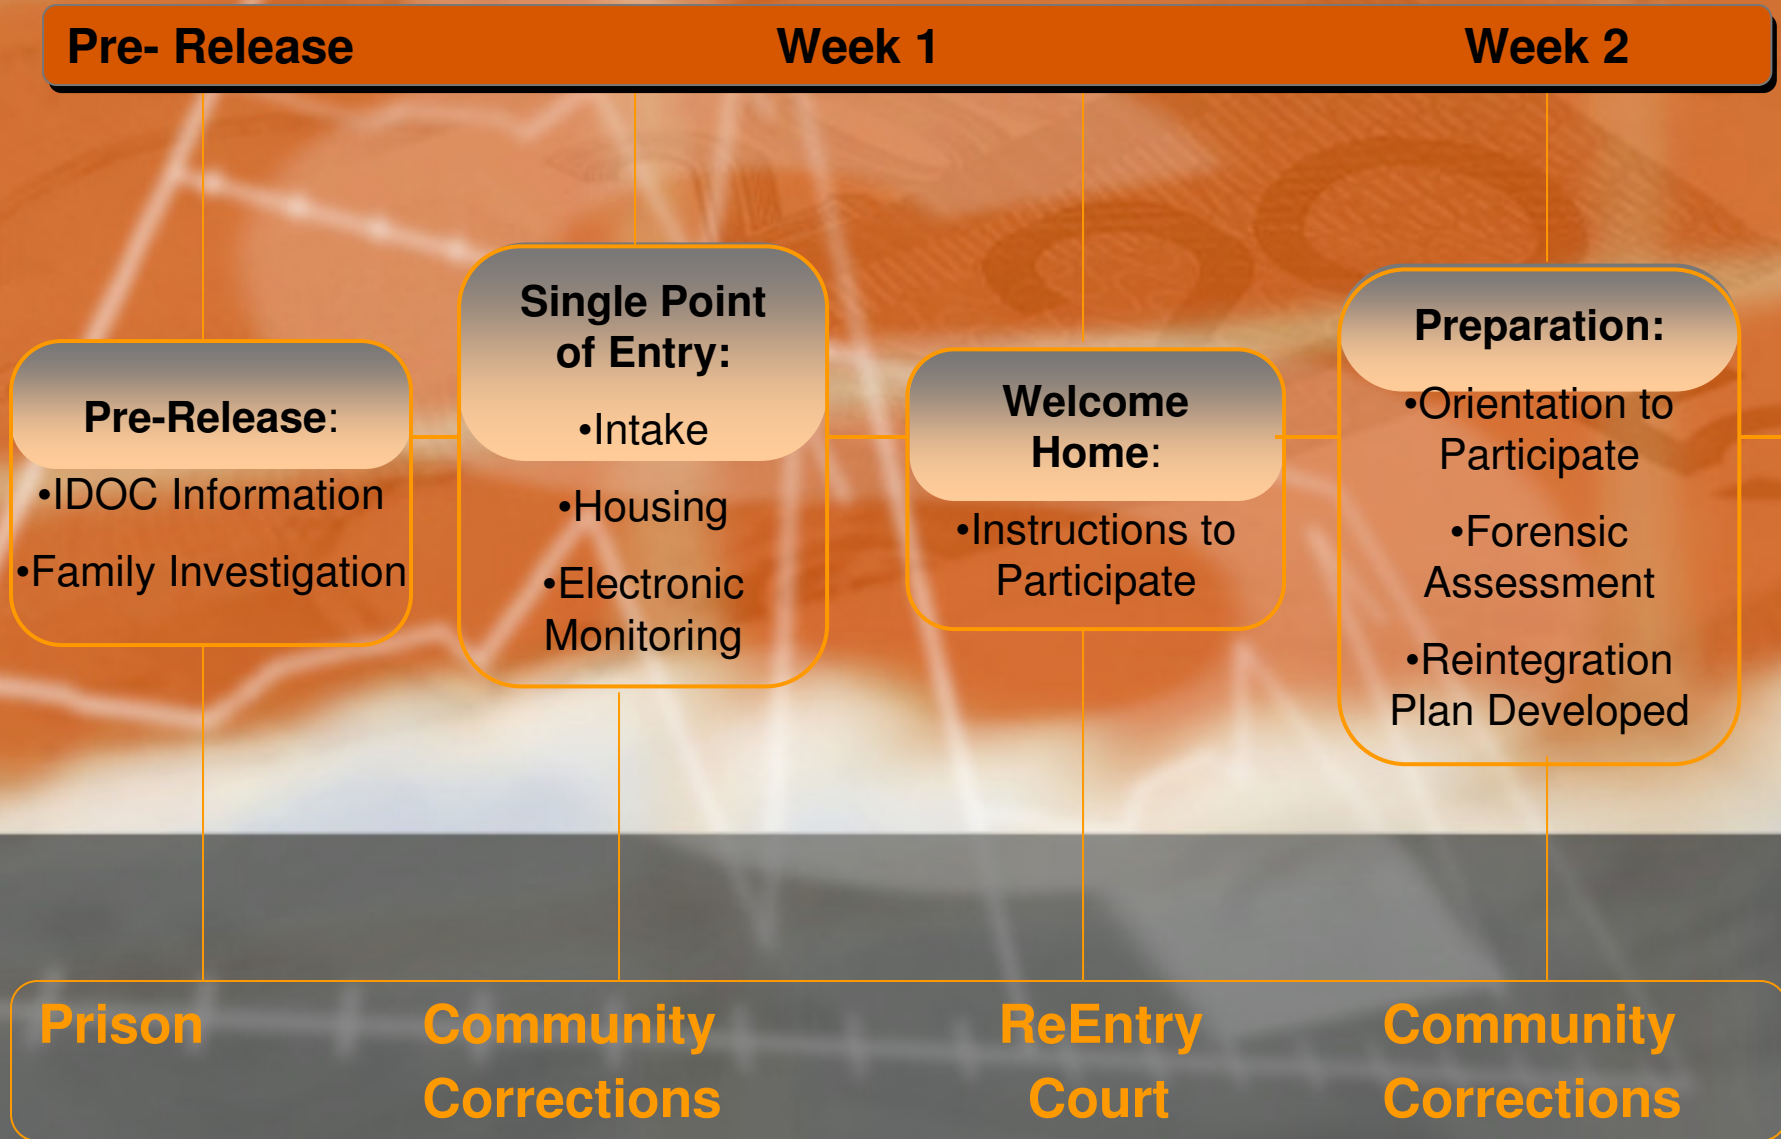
Pre- Release Week 1 Week 2

Pre-Release:
•IDOC Information
•Family Investigation

Single Point of Entry:
•Intake
•Housing
•Electronic Monitoring

Welcome Home:
•Instructions to Participate

Preparation:
•Orientation to Participate
•Forensic Assessment
•Reintegration Plan Developed

Prison

Community Corrections

ReEntry Court

Community Corrections